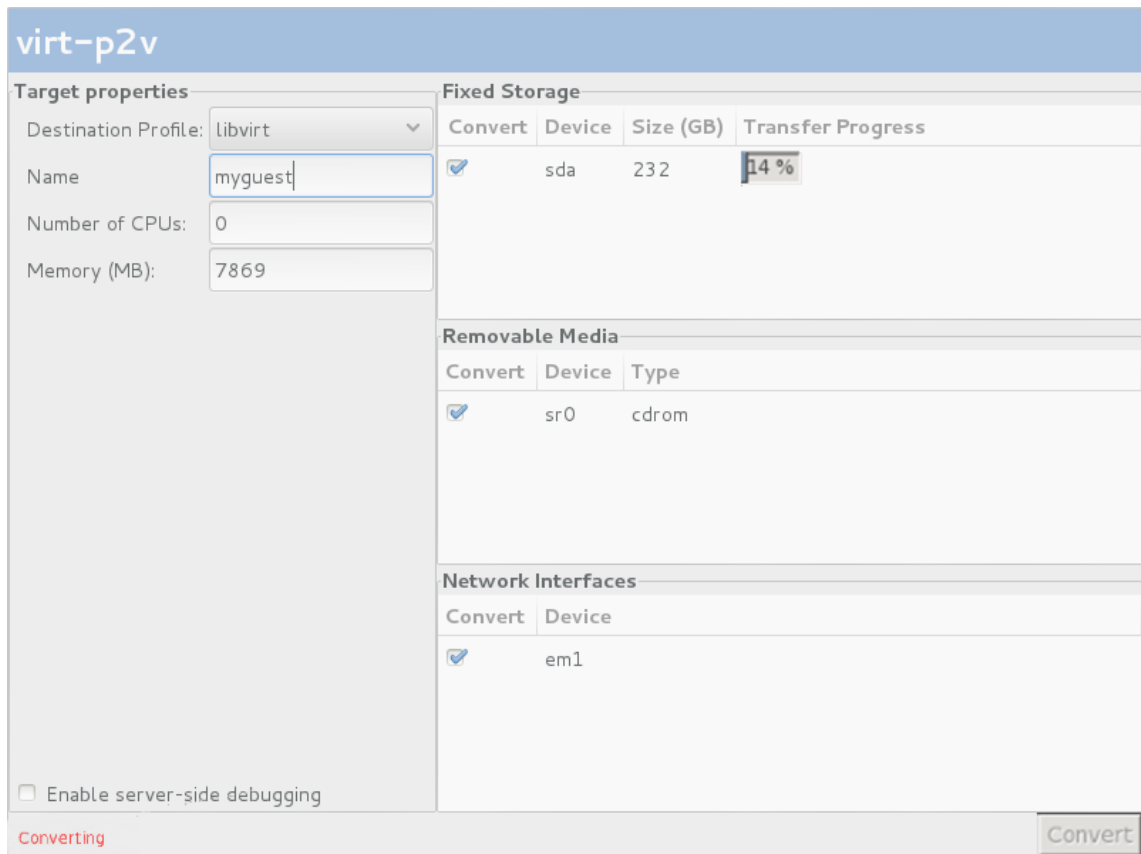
virt-p2v

Target properties

Destination Profile: libvirt

Name myguest

Number of CPUs: 0

Memory (MB): 7869

Enable server-side debugging

Fixed Storage

| Convert | Device | Size (GB) | Transfer Progress |
|---|---|---|---|
| ✓ | sda | 232 | 14 % |

Removable Media

| Convert | Device | Type |
|---|---|---|
| ✓ | sr0 | cdrom |

Network Interfaces

| Convert | Device |
|---|---|
| ✓ | em1 |

Converting

Convert